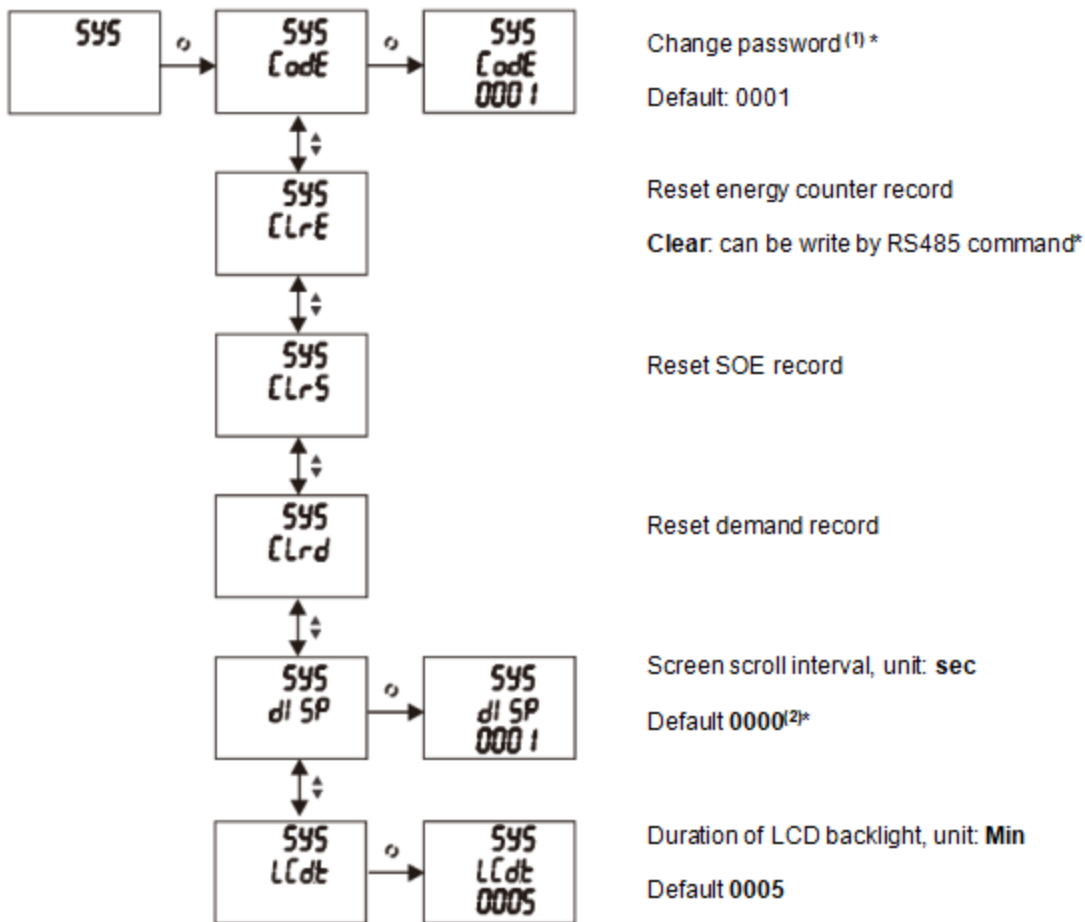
SYS

SYS
CodE

SYS
CodE
0001

Change password $^{(1)}$ *

Default: 0001

SYS
CLrE

Reset energy counter record

Clear: can be write by RS485 command*

SYS
CLrS

Reset SOE record

SYS
CLrd

Reset demand record

SYS
dISP

SYS
dISP
0001

Screen scroll interval, unit: sec

Default 0000$^{(2)}$*

SYS
LCdt

SYS
LCdt
0005

Duration of LCD backlight, unit: Min

Default 0005